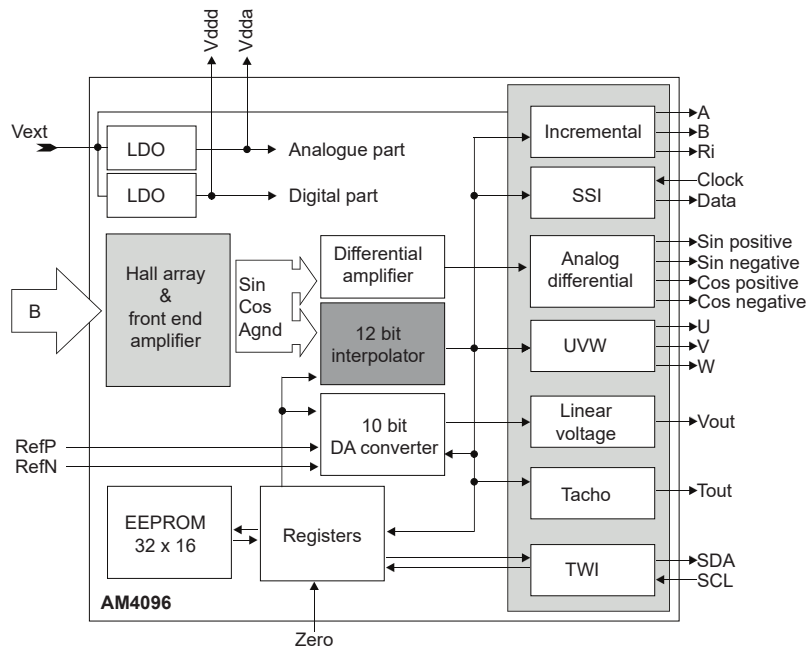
Vddd
Vdda

Vext

LDO
Analogue part

LDO
Digital part

B

Hall array & front end amplifier

Sin
Cos
Agnd

Differential amplifier

12 bit interpolator

10 bit DA converter

RefP
RefN

EEPROM 32 x 16

Registers

Zero

AM4096

Incremental
A
B
Ri

SSI
Clock
Data

Analog differential
Sin positive
Sin negative
Cos positive
Cos negative

UVW
U
V
W

Linear voltage
Vout

Tacho
Tout

TWI
SDA
SCL